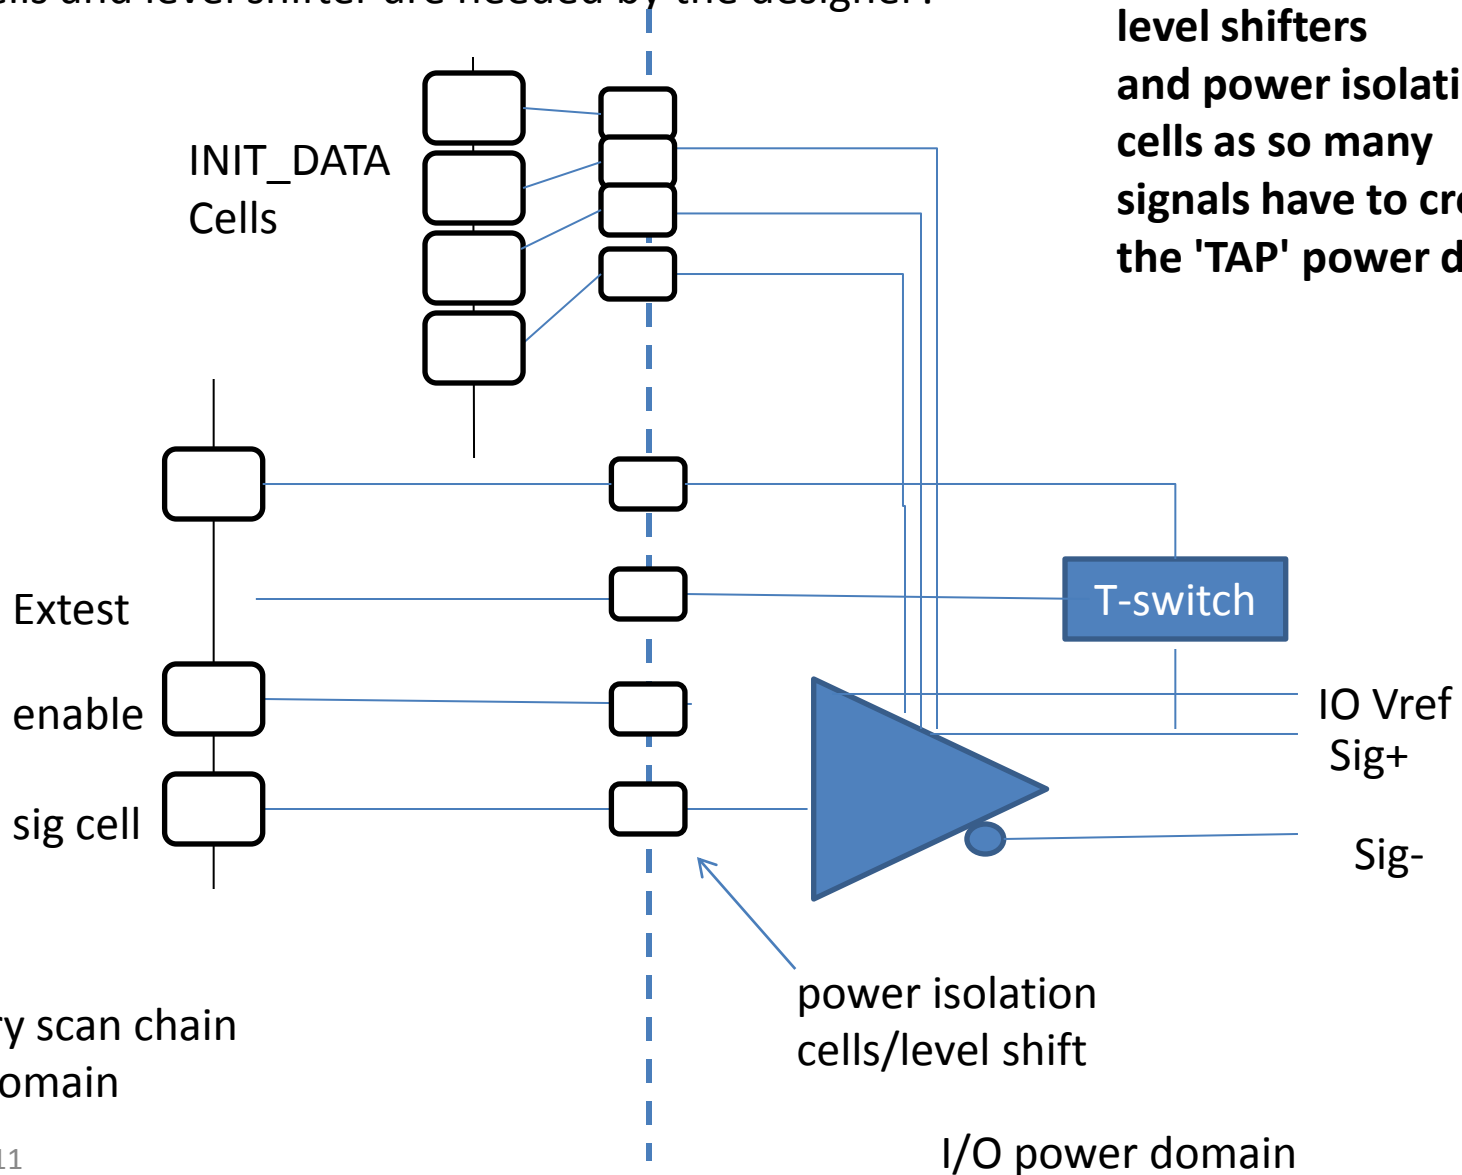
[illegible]

level shifters and power isolati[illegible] cells as so many signals have to cr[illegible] the 'TAP' power d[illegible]

INIT_DATA Cells

Extest

enable

sig cell

T-switch

IO Vref

Sig+

Sig-

power isolation cells/level shift

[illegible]y scan chain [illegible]omain

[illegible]11

I/O power domain